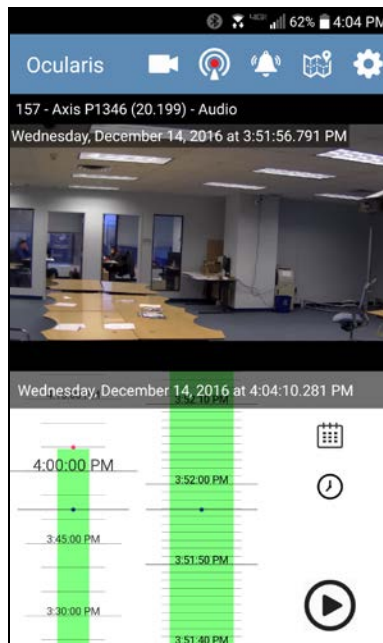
62% 4:04 PM

Ocularis

157 - Axis P1346 (20.199) - Audio

Wednesday, December 14, 2016 at 3:51:56.791 PM

Wednesday, December 14, 2016 at 4:04:10.281 PM

4:00:00 PM

3:45:00 PM

3:30:00 PM

3:52:10 PM

3:52:00 PM

3:51:50 PM

3:51:40 PM